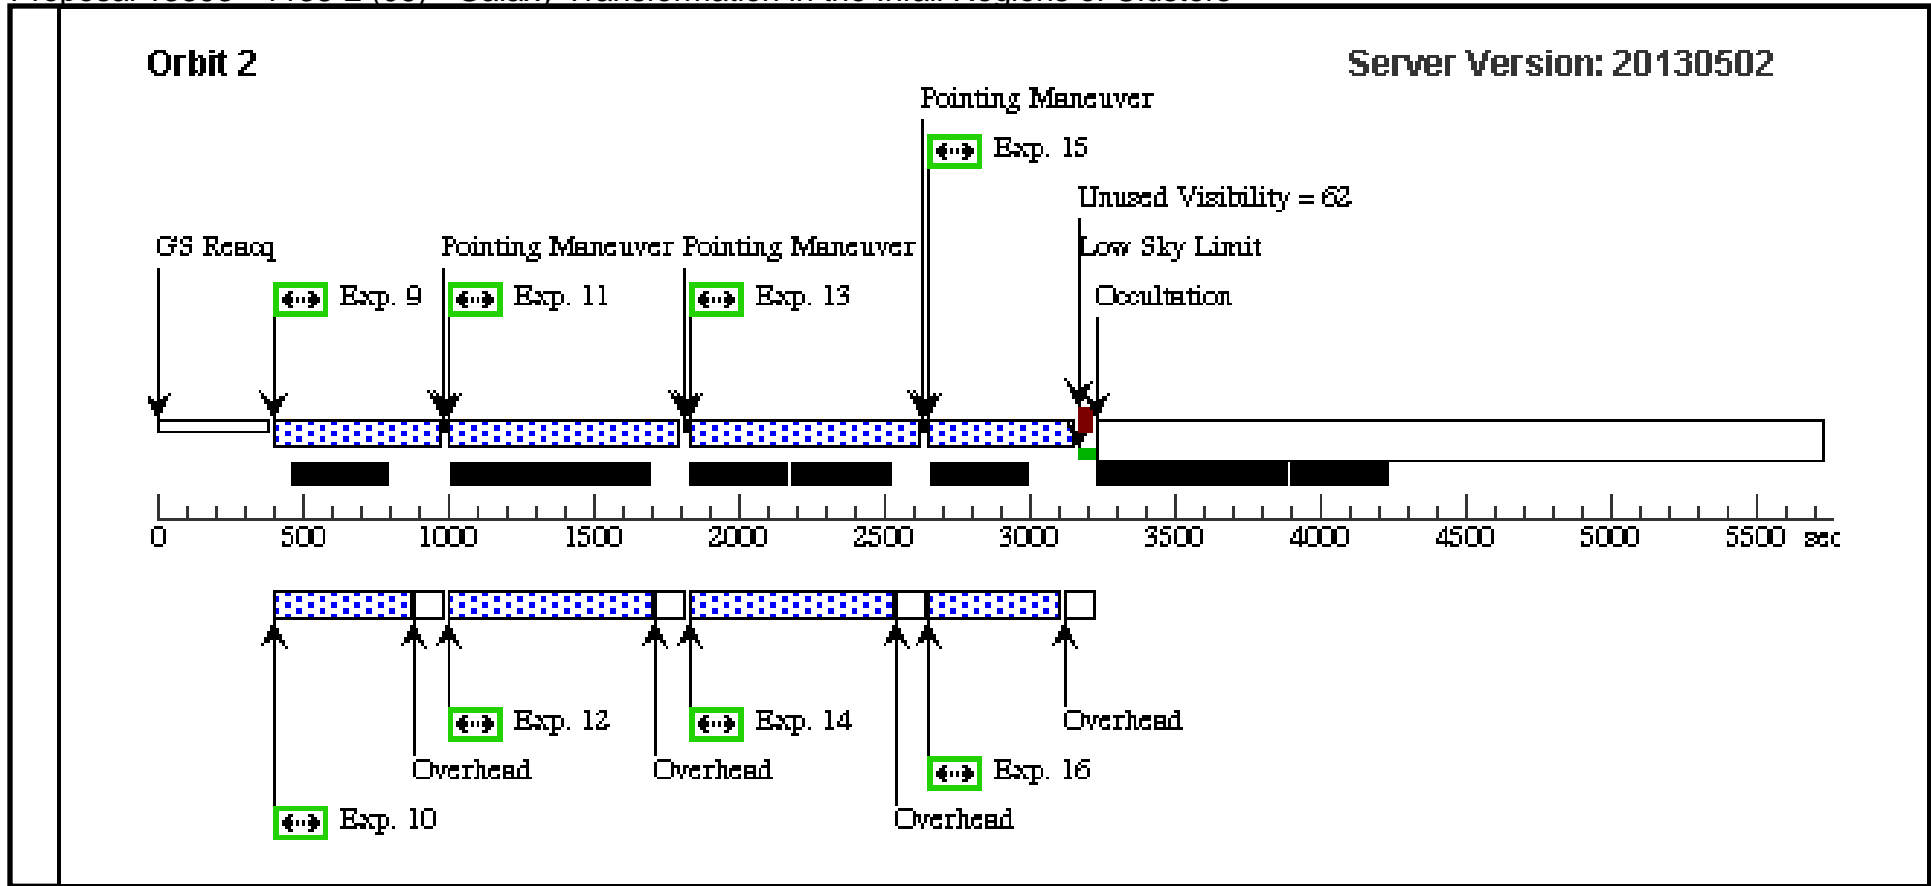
Orbit 2

Server Version: 20130502

Pointing Maneuver

Exp. 15

Unused Visibility = 62

GS Reacq

Pointing Maneuver

Pointing Maneuver

Low Sky Limit

Exp. 9

Exp. 11

Exp. 13

Occultation

0 500 1000 1500 2000 2500 3000 3500 4000 4500 5000 5500 sec

Exp. 12

Exp. 14

Overhead

Overhead

Overhead

Exp. 16

Exp. 10

Overhead